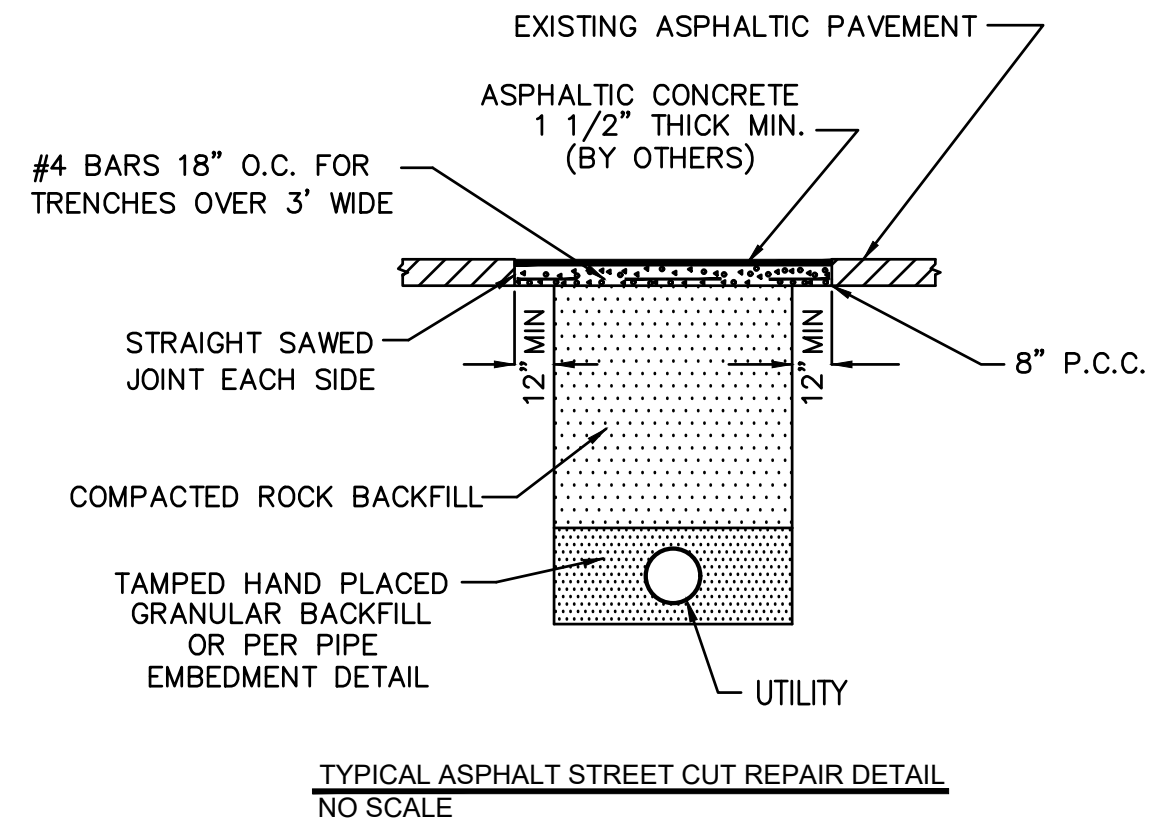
EXISTING ASPHALTIC PAVEMENT

ASPHALTIC CONCRETE
1 1/2" THICK MIN.
(BY OTHERS)

#4 BARS 18" O.C. FOR
TRENCHES OVER 3' WIDE

STRAIGHT SAWED
JOINT EACH SIDE

12" MIN

12" MIN

8" P.C.C.

COMPACTED ROCK BACKFILL

TAMPED HAND PLACED
GRANULAR BACKFILL
OR PER PIPE
EMBEDMENT DETAIL

UTILITY

TYPICAL ASPHALT STREET CUT REPAIR DETAIL
NO SCALE